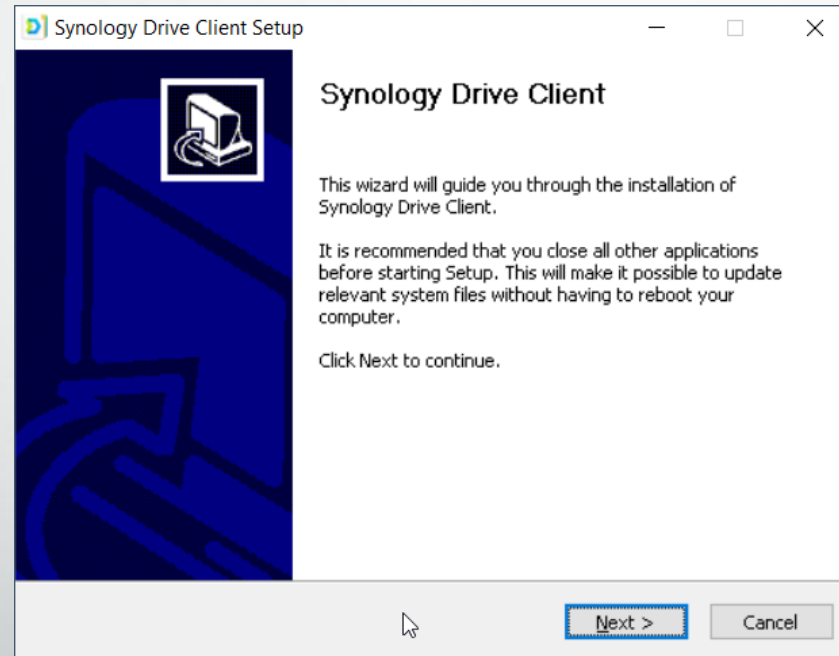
Synology Drive Client Setup

Synology Drive Client

This wizard will guide you through the installation of Synology Drive Client.

It is recommended that you close all other applications before starting Setup. This will make it possible to update relevant system files without having to reboot your computer.

Click Next to continue.

Next >

Cancel